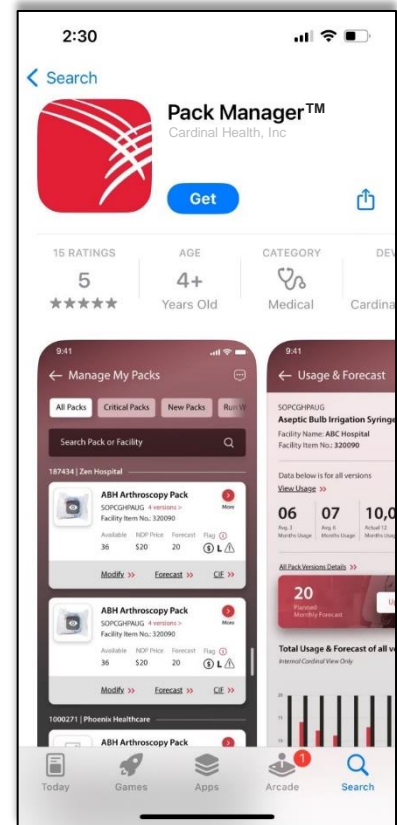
2:30

< Search

Pack Manager™
Cardinal Health, Inc

Get

15 RATINGS
5
★★★★★

AGE
4+
Years Old

CATEGORY
Medical

DEV
Cardina

9:41
← Manage My Packs

All Packs | Critical Packs | New Packs | Run

Search Pack or Facility

187434 | Zen Hospital

ABH Arthroscopy Pack
SOPCGHPAUG 4 versions >
Facility Item No.: 320090
More
Available 36
NDP Price $20
Forecast 20
Flag
Modify >> Forecast >> CIF >>

ABH Arthroscopy Pack
SOPCGHPAUG 4 versions >
Facility Item No.: 320090
More
Available 36
NDP Price $20
Forecast 20
Flag
Modify >> Forecast >> CIF >>

1000271 | Phoenix Healthcare

ABH Arthroscopy Pack

9:41
← Usage & Forecast

SOPCGHPAUG
Aseptic Bulb Irrigation Syringe
Facility Name: ABC Hospital
Facility Item No.: 320090

Data below is for all versions
View Usage >>

06 07 10,0
Avg. 3 Months Usage | Avg. 6 Months Usage | Actual 12 Months Usage

All Pack Versions Details >>

20
Planned Monthly Forecast

Total Usage & Forecast of all v
Internal Cardinal View Only

Today Games Apps Arcade Search
1